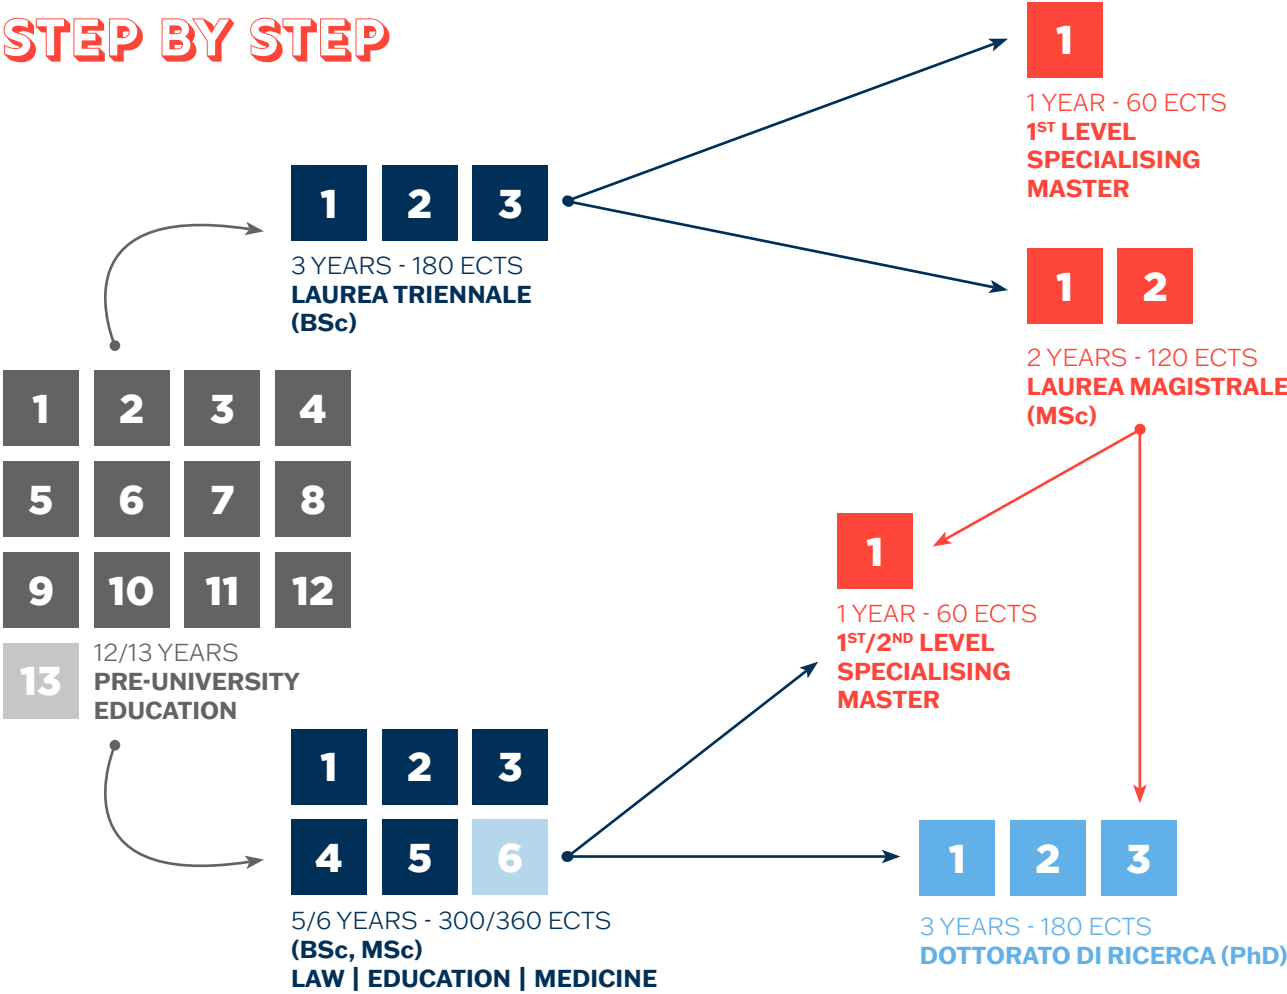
STEP BY STEP

1

1 YEAR - 60 ECTS
1$^{ST}$ LEVEL SPECIALISING MASTER

1 2 3

3 YEARS - 180 ECTS
LAUREA TRIENNALE (BSc)

1 2

2 YEARS - 120 ECTS
LAUREA MAGISTRALE (MSc)

1 2 3 4
5 6 7 8
9 10 11 12
13

12/13 YEARS
PRE-UNIVERSITY EDUCATION

1

1 YEAR - 60 ECTS
1$^{ST}$/2$^{ND}$ LEVEL SPECIALISING MASTER

1 2 3
4 5 6

5/6 YEARS - 300/360 ECTS
(BSc, MSc)
LAW | EDUCATION | MEDICINE

1 2 3

3 YEARS - 180 ECTS
DOTTORATO DI RICERCA (PhD)